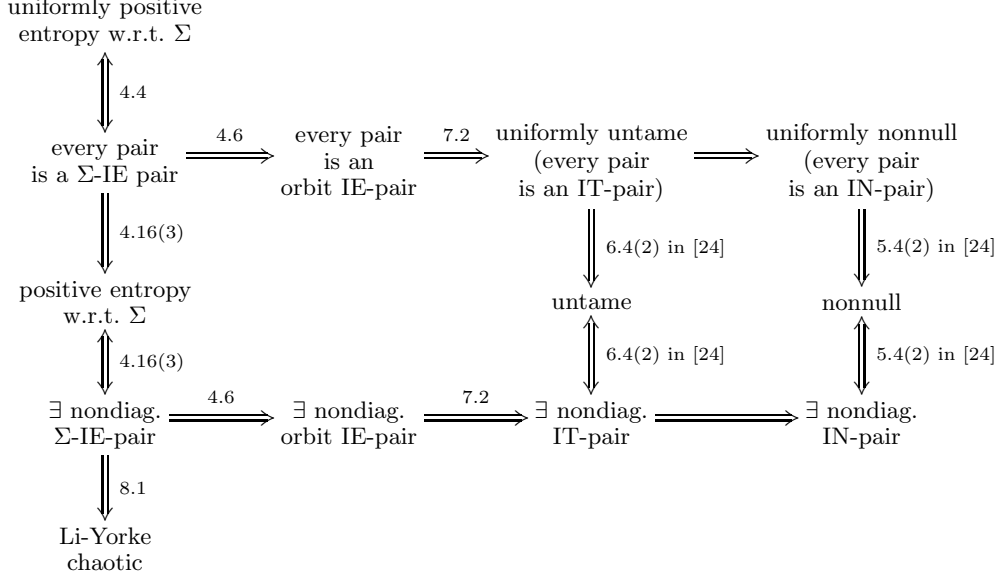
uniformly positive entropy w.r.t. $\Sigma$

4.4

every pair is a $\Sigma$-IE pair

4.6

every pair is an orbit IE-pair

7.2

uniformly untame (every pair is an IT-pair)

uniformly nonnull (every pair is an IN-pair)

4.16(3)

6.4(2) in [24]

5.4(2) in [24]

positive entropy w.r.t. $\Sigma$

untame

nonnull

4.16(3)

6.4(2) in [24]

5.4(2) in [24]

$\exists$ nondiag. $\Sigma$-IE-pair

4.6

$\exists$ nondiag. orbit IE-pair

7.2

$\exists$ nondiag. IT-pair

$\exists$ nondiag. IN-pair

8.1

Li-Yorke chaotic